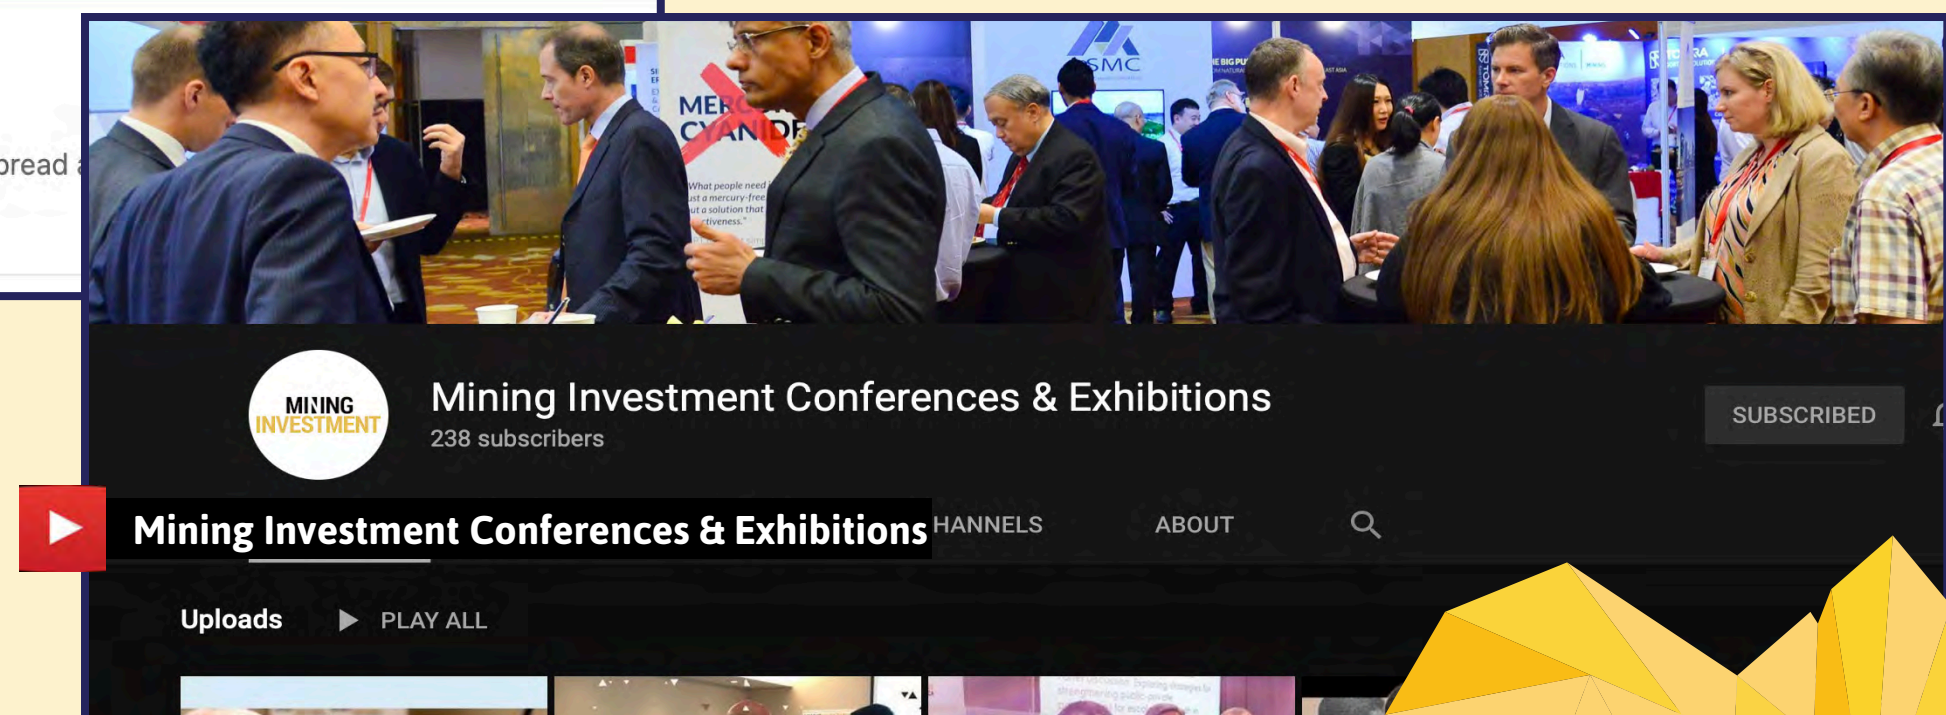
oread

MER CYANIDE

What people need ust a mercury-free ut a solution that ctiveness."

SMC

MINING INVESTMENT

Mining Investment Conferences & Exhibitions
238 subscribers

SUBSCRIBED

Mining Investment Conferences & Exhibitions

HANNELS

ABOUT

Uploads

PLAY ALL